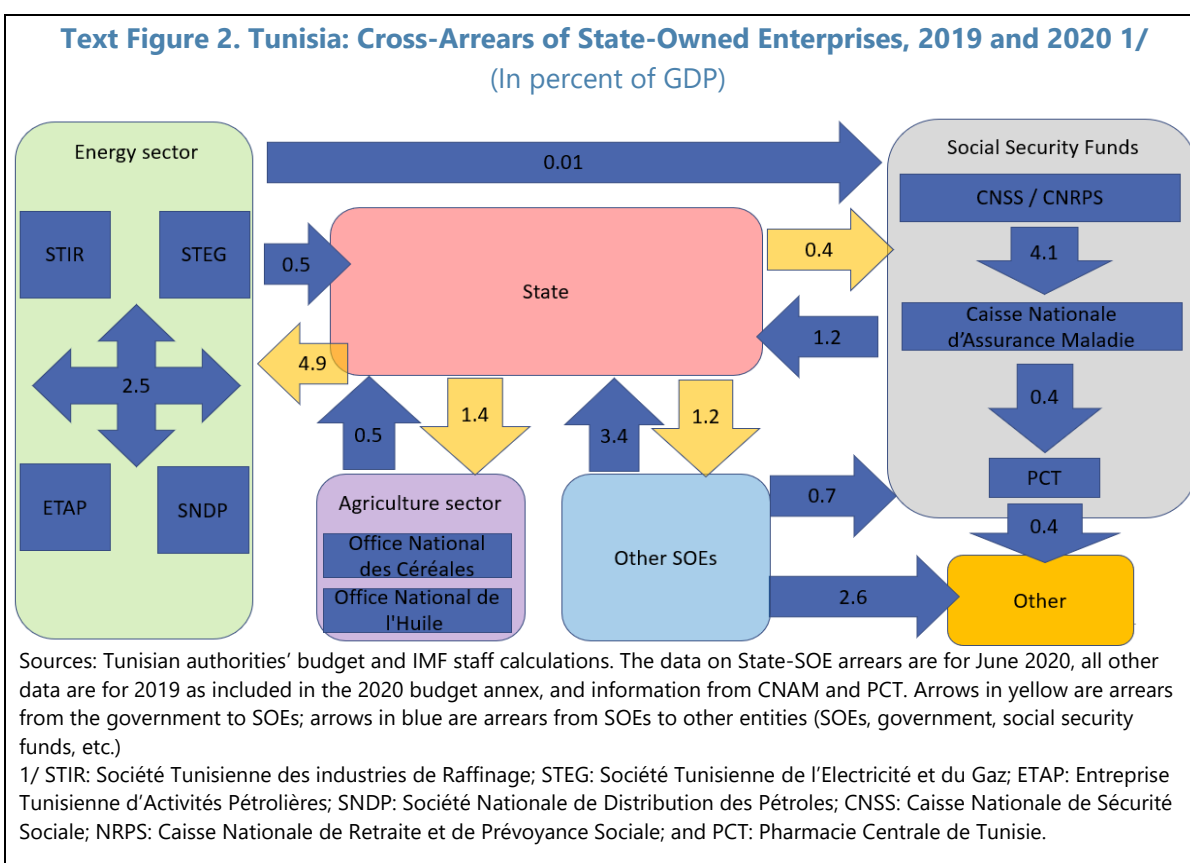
Text Figure 2. Tunisia: Cross-Arrears of State-Owned Enterprises, 2019 and 2020 1/
(In percent of GDP)

Energy sector

STIR

STEG

2.5

ETAP

SNDP

0.01

0.5

State

4.9

0.5

1.4

3.4

1.2

0.4

1.2

Social Security Funds

CNSS / CNRPS

4.1

Caisse Nationale d'Assurance Maladie

0.4

PCT

0.4

0.7

Agriculture sector

Office National des Céréales

Office National de l'Huile

Other SOEs

2.6

Other

Sources: Tunisian authorities' budget and IMF staff calculations. The data on State-SOE arrears are for June 2020, all other data are for 2019 as included in the 2020 budget annex, and information from CNAM and PCT. Arrows in yellow are arrears from the government to SOEs; arrows in blue are arrears from SOEs to other entities (SOEs, government, social security funds, etc.)

1/ STIR: Société Tunisienne des industries de Raffinage; STEG: Société Tunisienne de l'Electricité et du Gaz; ETAP: Entreprise Tunisienne d'Activités Pétrolières; SNDP: Société Nationale de Distribution des Pétroles; CNSS: Caisse Nationale de Sécurité Sociale; NRPS: Caisse Nationale de Retraite et de Prévoyance Sociale; and PCT: Pharmacie Centrale de Tunisie.